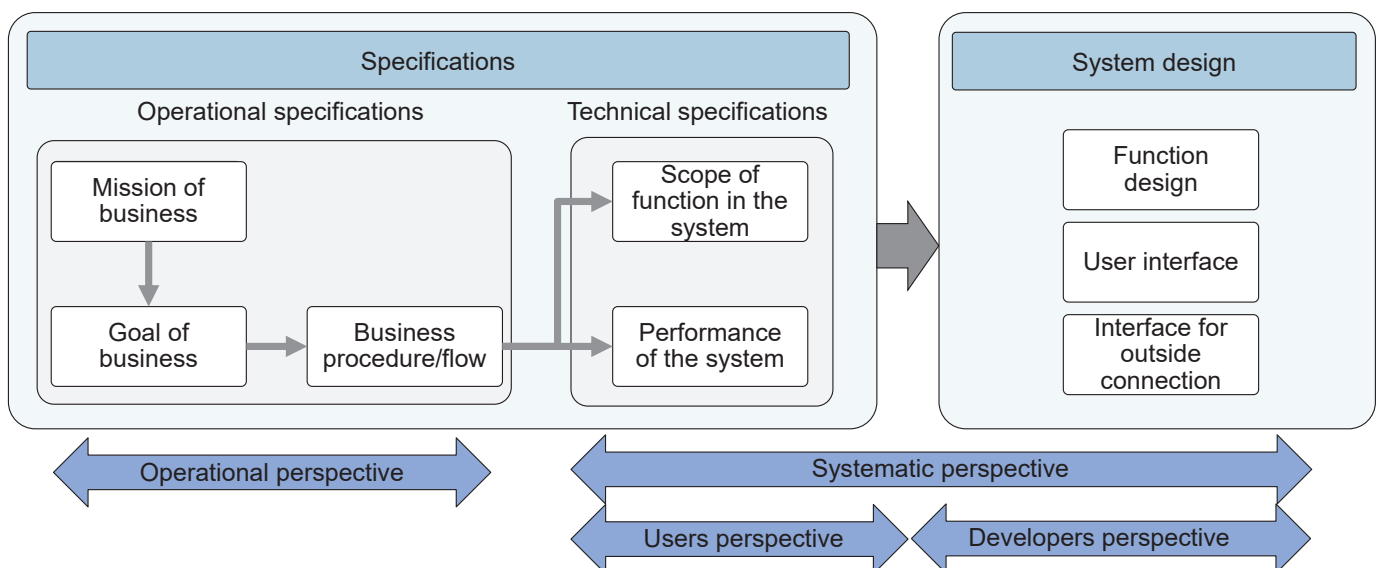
Specifications

Operational specifications

Technical specifications

Mission of business

Goal of business

Business procedure/flow

Scope of function in the system

Performance of the system

System design

Function design

User interface

Interface for outside connection

Operational perspective

Systematic perspective

Users perspective

Developers perspective